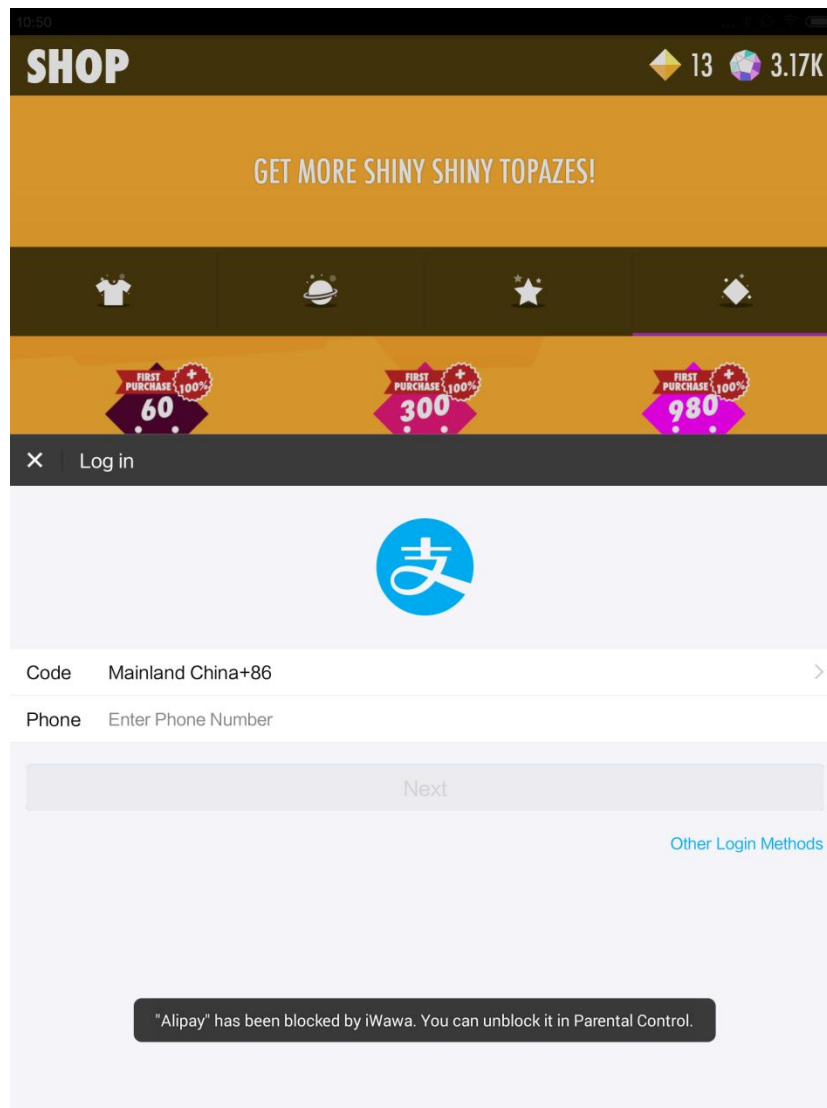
10:50

SHOP

13 3.17K

GET MORE SHINY SHINY TOPAZES!

FIRST PURCHASE + 100% 60

FIRST PURCHASE + 100% 300

FIRST PURCHASE + 100% 980

✕ Log in

支

Code Mainland China+86

Phone Enter Phone Number

Next

Other Login Methods

"Alipay" has been blocked by iWawa. You can unblock it in Parental Control.